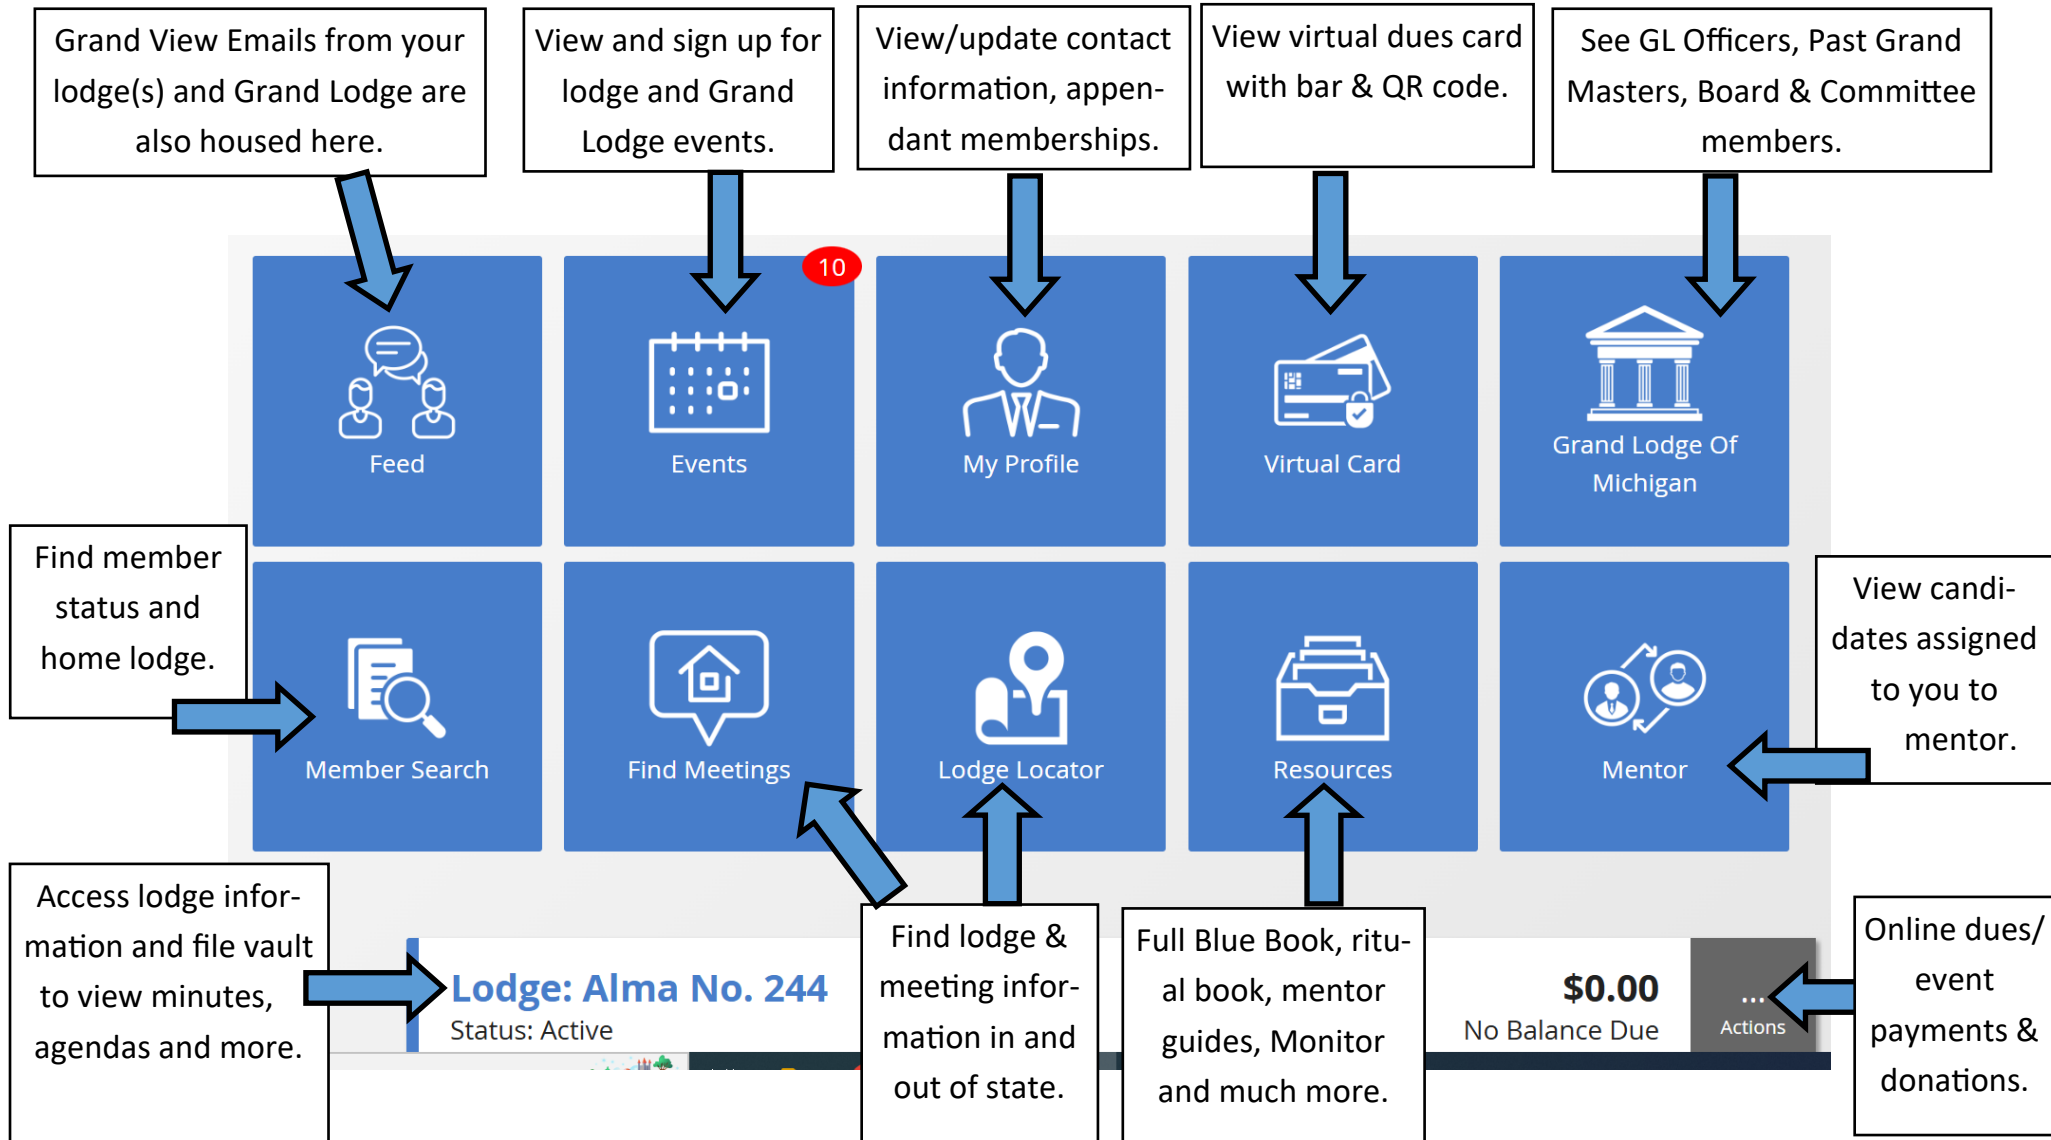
Grand View Emails from your lodge(s) and Grand Lodge are also housed here.

View and sign up for lodge and Grand Lodge events.

View/update contact information, appendant memberships.

View virtual dues card with bar & QR code.

See GL Officers, Past Grand Masters, Board & Committee members.

Feed

10

Events

My Profile

Virtual Card

Grand Lodge Of Michigan

Find member status and home lodge.

Member Search

Find Meetings

Lodge Locator

Resources

Mentor

View candidates assigned to you to mentor.

Access lodge information and file vault to view minutes, agendas and more.

Lodge: Alma No. 244
Status: Active

Find lodge & meeting information in and out of state.

Full Blue Book, ritual book, mentor guides, Monitor and much more.

$0.00
No Balance Due

...
Actions

Online dues/ event payments & donations.